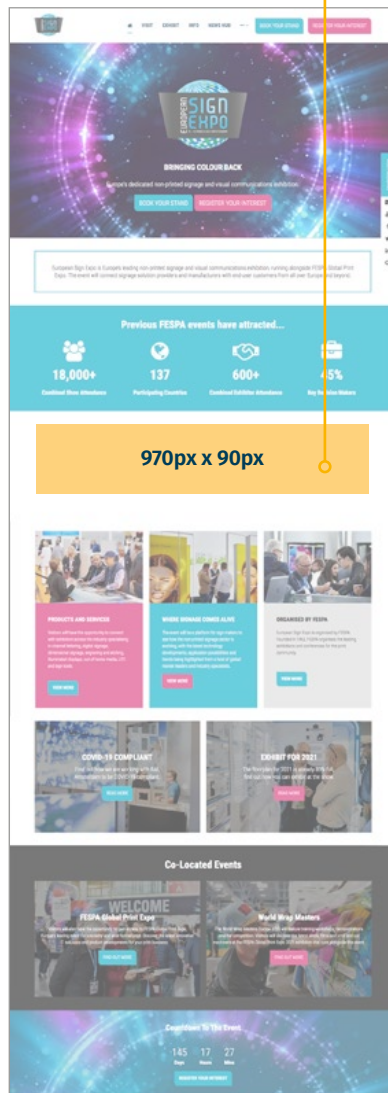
VISIT EXHIBIT INFO NEWS HUB BOOK YOUR STAND REGISTER YOUR INTEREST

EUROPEAN SIGN EXPO

BRINGING COLOUR BACK

Europe's dedicated non-printed signage and visual communications exhibition

BOOK YOUR STAND REGISTER YOUR INTEREST

European Sign Expo is Europe's leading non-printed signage and visual communications exhibition, running alongside FESPA Global Print Expo. The event will connect signage solution providers and manufacturers with end-user customers from all over Europe and beyond.

Previous FESPA events have attracted...

18,000+ Combined Show Attendance

137 Participating Countries

600+ Combined Exhibitor Attendance

45% Key Decision Makers

970px x 90px

PRODUCTS AND SERVICES

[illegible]

VIEW MORE

WHERE SIGNAGE COMES ALIVE

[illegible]

VIEW MORE

ORGANISED BY FESPA

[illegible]

VIEW MORE

COVID-19 COMPLIANT

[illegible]

READ MORE

EXHIBIT FOR 2021

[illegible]

READ MORE

Co-Located Events

WELCOME

FESPA Global Print Expo

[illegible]

FIND OUT MORE

World Wrap Masters

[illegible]

FIND OUT MORE

Countdown To The Event

145 Days 17 Hours 27 Mins

REGISTER YOUR INTEREST